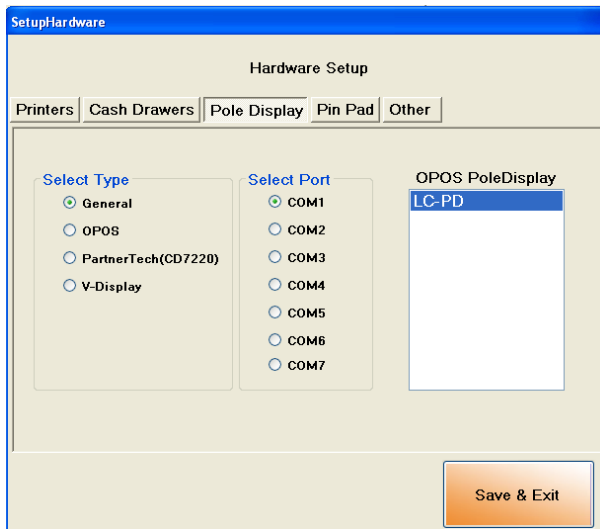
SetupHardware

Hardware Setup

Printers | Cash Drawers | Pole Display | Pin Pad | Other

Select Type
General
OPOS
PartnerTech(CD7220)
V-Display

Select Port
COM1
COM2
COM3
COM4
COM5
COM6
COM7

OPOS PoleDisplay
LC-PD

Save & Exit